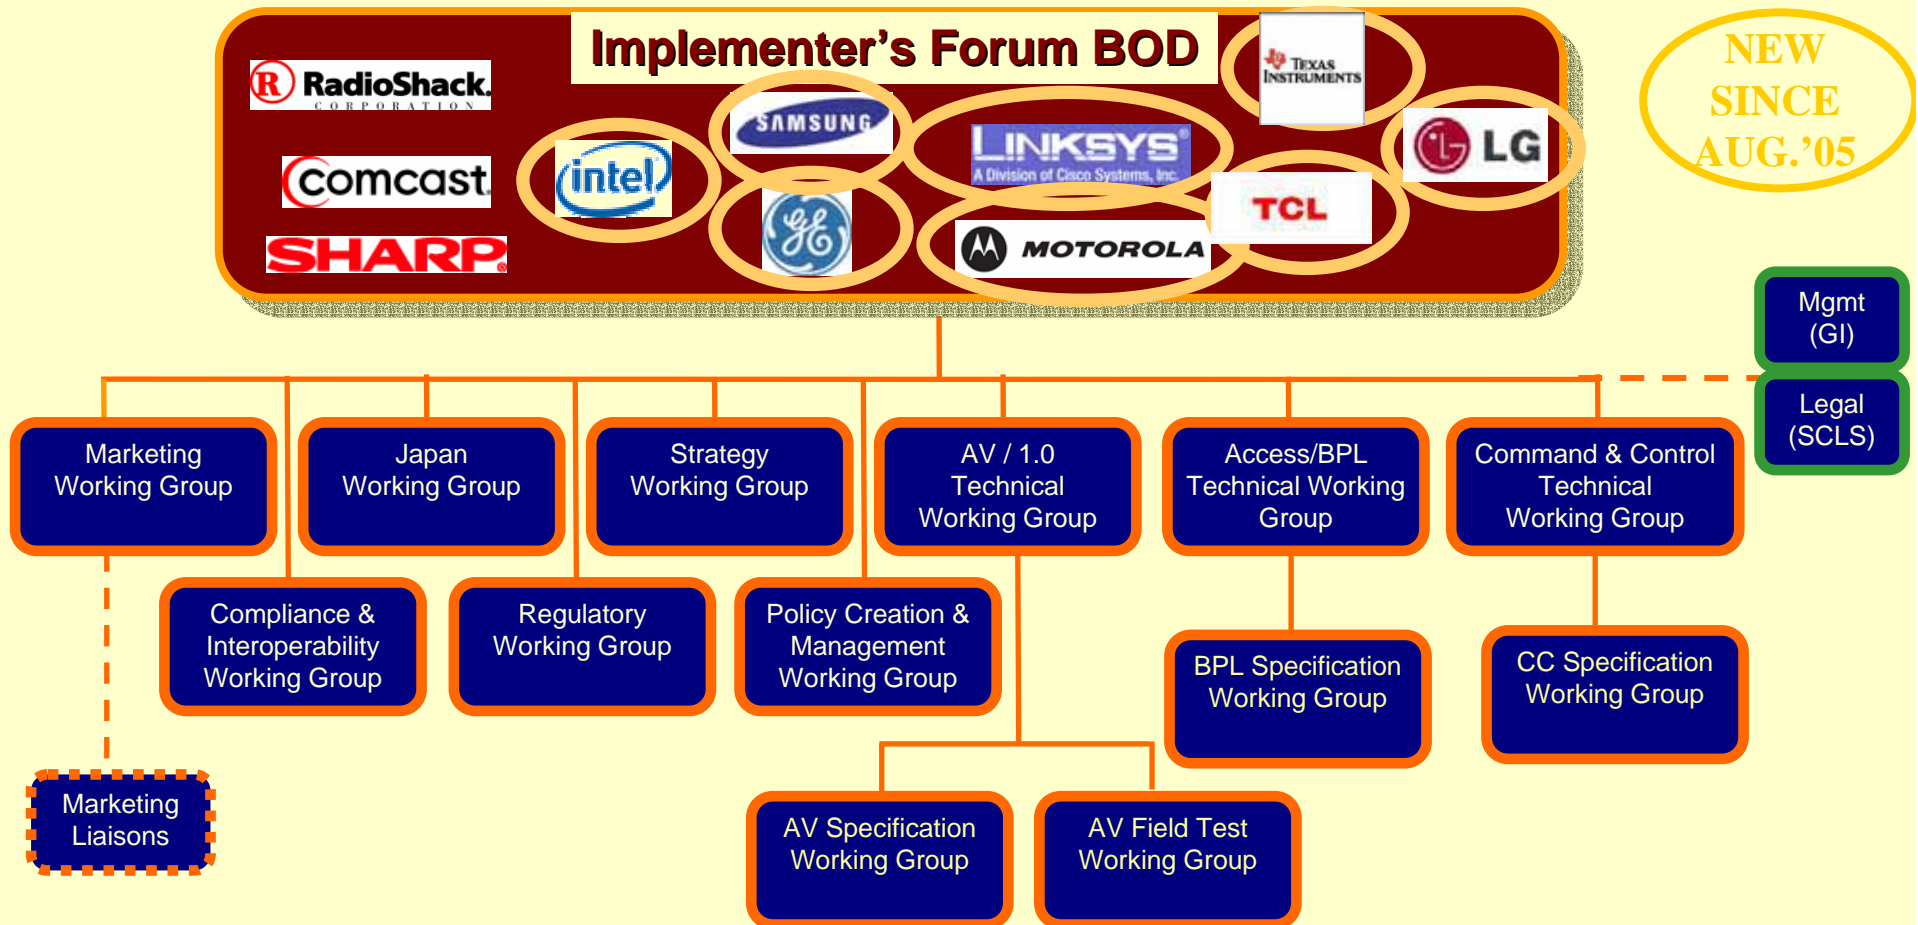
Implementer's Forum BOD

RadioShack CORPORATION

comcast

SHARP

intel

SAMSUNG

GE

LINKSYS A Division of Cisco Systems, Inc.

MOTOROLA

Texas Instruments

TCL

LG

NEW SINCE AUG.'05

Mgmt (GI)

Legal (SCLS)

Marketing Working Group

Japan Working Group

Strategy Working Group

AV / 1.0 Technical Working Group

Access/BPL Technical Working Group

Command & Control Technical Working Group

Compliance & Interoperability Working Group

Regulatory Working Group

Policy Creation & Management Working Group

BPL Specification Working Group

CC Specification Working Group

Marketing Liaisons

AV Specification Working Group

AV Field Test Working Group